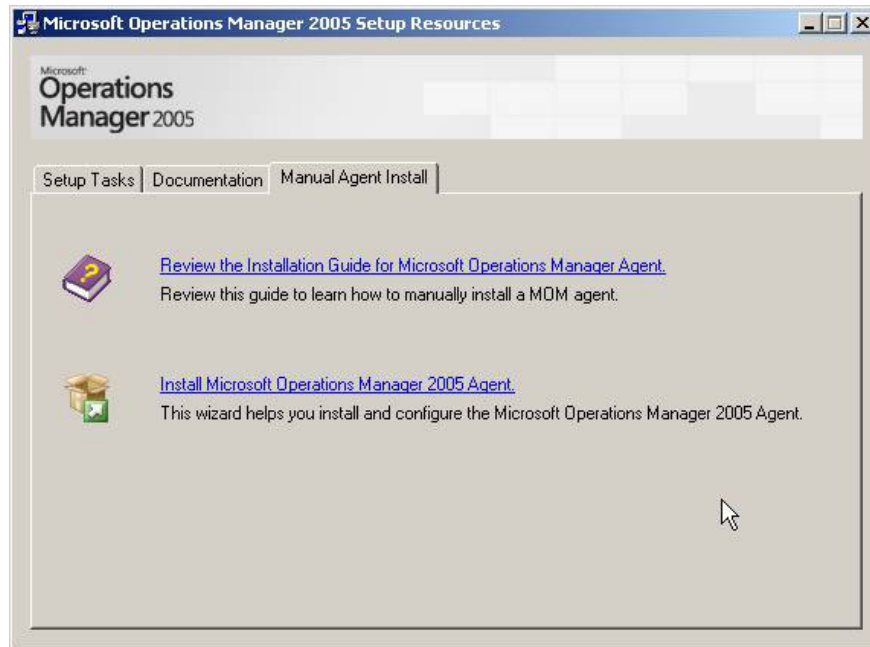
Microsoft Operations Manager 2005 Setup Resources

Microsoft Operations Manager 2005

Setup Tasks | Documentation | Manual Agent Install

Review the Installation Guide for Microsoft Operations Manager Agent.
Review this guide to learn how to manually install a MOM agent.

Install Microsoft Operations Manager 2005 Agent.
This wizard helps you install and configure the Microsoft Operations Manager 2005 Agent.